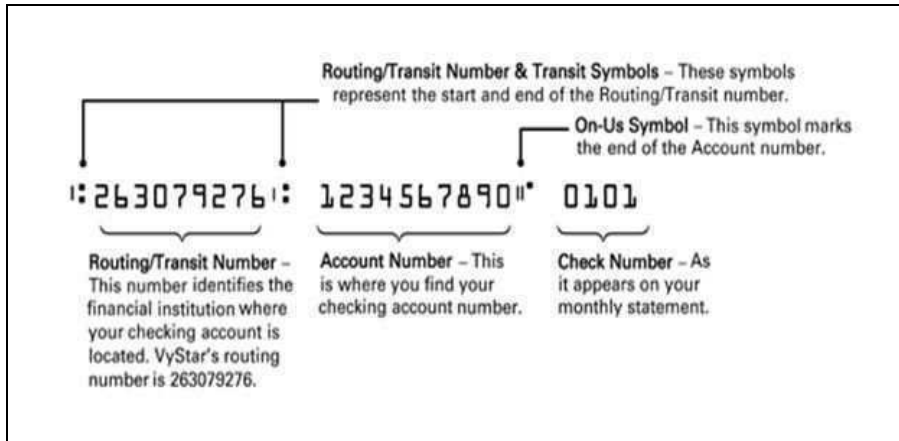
Routing/Transit Number & Transit Symbols – These symbols represent the start and end of the Routing/Transit number.

On-Us Symbol – This symbol marks the end of the Account number.

⑆263079276⑆ 1234567890⑈ 0101

Routing/Transit Number – This number identifies the financial institution where your checking account is located. VyStar's routing number is 263079276.

Account Number – This is where you find your checking account number.

Check Number – As it appears on your monthly statement.